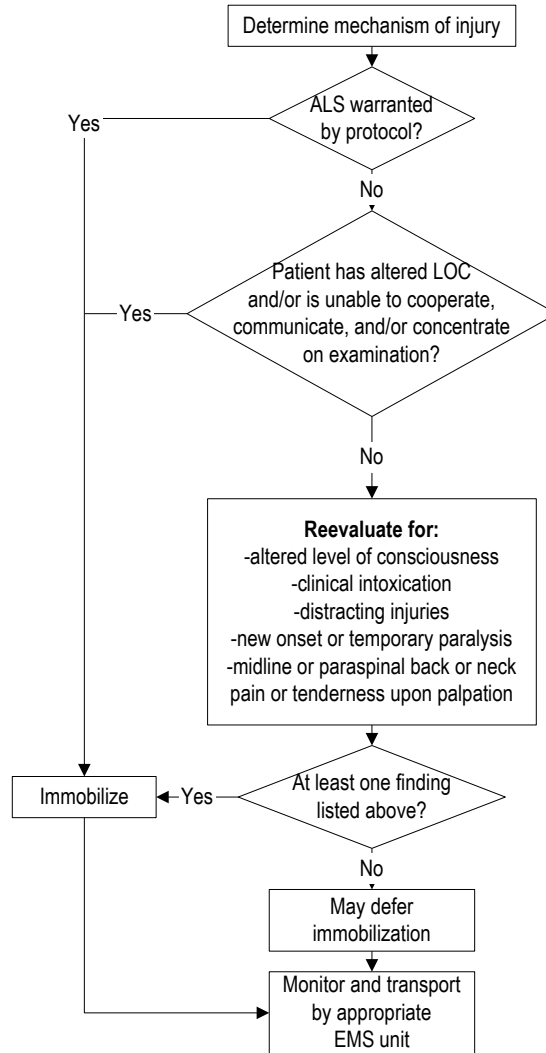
Determine mechanism of injury

ALS warranted by protocol?

Yes

No

Patient has altered LOC and/or is unable to cooperate, communicate, and/or concentrate on examination?

Yes

No

**Reevaluate for:**
-altered level of consciousness
-clinical intoxication
-distracting injuries
-new onset or temporary paralysis
-midline or paraspinal back or neck pain or tenderness upon palpation

At least one finding listed above?

Yes

Immobilize

No

May defer immobilization

Monitor and transport by appropriate EMS unit